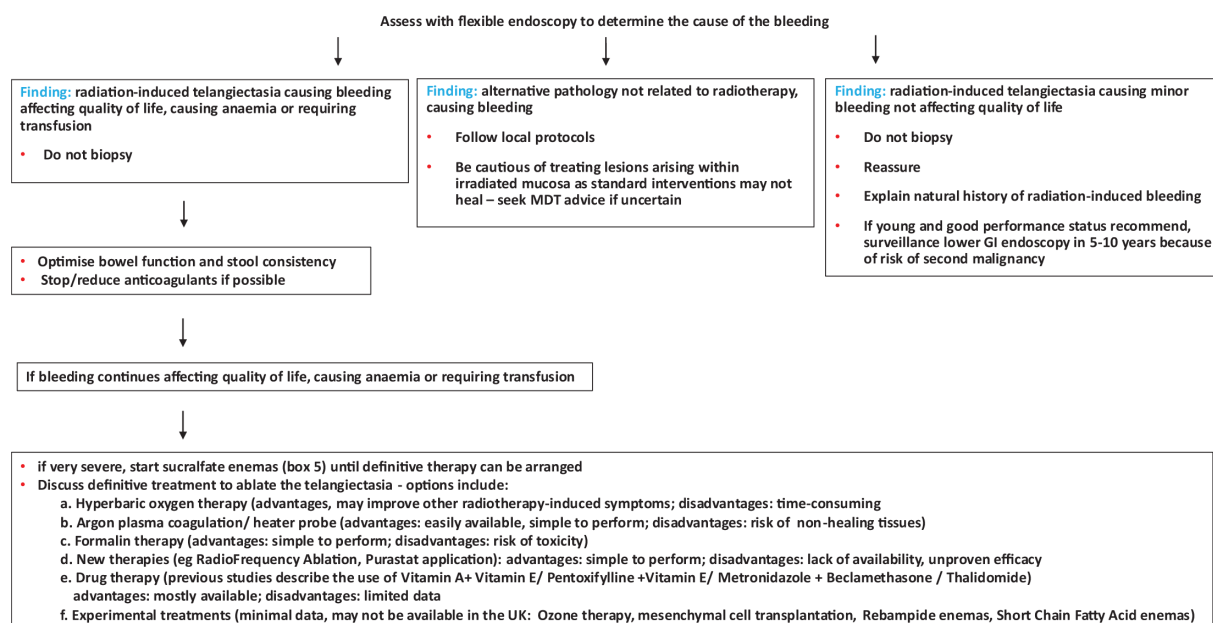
Assess with flexible endoscopy to determine the cause of the bleeding

Finding: radiation-induced telangiectasia causing bleeding affecting quality of life, causing anaemia or requiring transfusion

- Do not biopsy

Finding: alternative pathology not related to radiotherapy, causing bleeding

- Follow local protocols
- Be cautious of treating lesions arising within irradiated mucosa as standard interventions may not heal – seek MDT advice if uncertain

Finding: radiation-induced telangiectasia causing minor bleeding not affecting quality of life

- Do not biopsy
- Reassure
- Explain natural history of radiation-induced bleeding
- If young and good performance status recommend, surveillance lower GI endoscopy in 5-10 years because of risk of second malignancy

- Optimise bowel function and stool consistency
- Stop/reduce anticoagulants if possible

If bleeding continues affecting quality of life, causing anaemia or requiring transfusion

- if very severe, start sucralfate enemas (box 5) until definitive therapy can be arranged
- Discuss definitive treatment to ablate the telangiectasia - options include:
a. Hyperbaric oxygen therapy (advantages, may improve other radiotherapy-induced symptoms; disadvantages: time-consuming
b. Argon plasma coagulation/ heater probe (advantages: easily available, simple to perform; disadvantages: risk of non-healing tissues)
c. Formalin therapy (advantages: simple to perform; disadvantages: risk of toxicity)
d. New therapies (eg RadioFrequency Ablation, Purastat application): advantages: simple to perform; disadvantages: lack of availability, unproven efficacy
e. Drug therapy (previous studies describe the use of Vitamin A+ Vitamin E/ Pentoxifylline +Vitamin E/ Metronidazole + Beclamethasone / Thalidomide) advantages: mostly available; disadvantages: limited data
f. Experimental treatments (minimal data, may not be available in the UK: Ozone therapy, mesenchymal cell transplantation, Rebampide enemas, Short Chain Fatty Acid enemas)